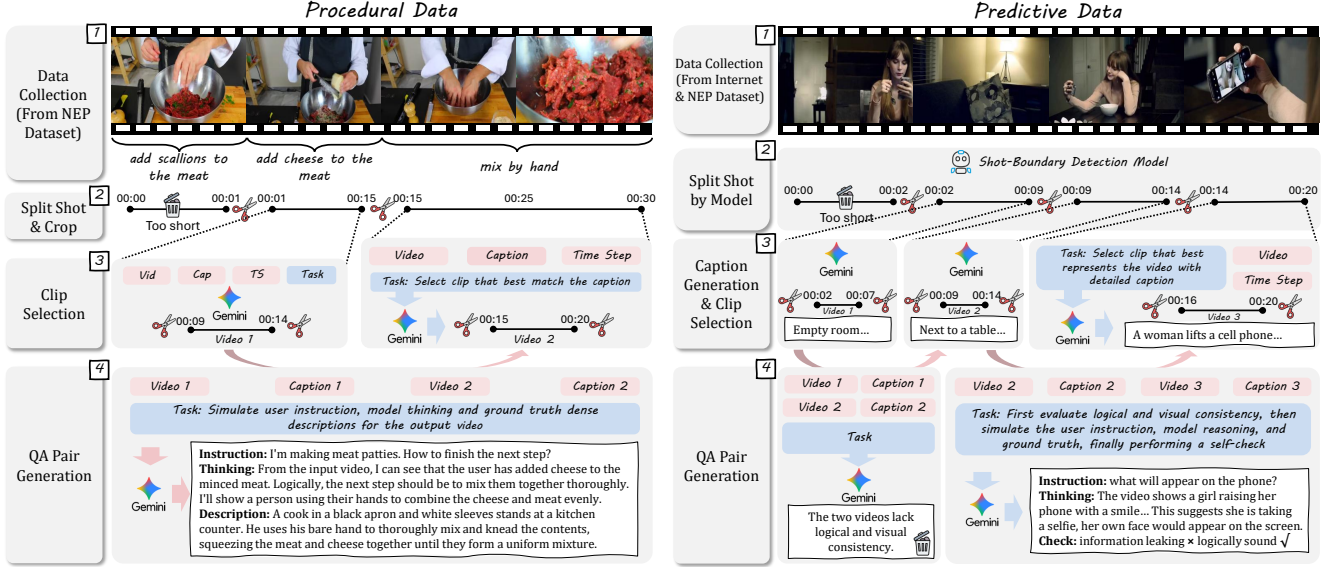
Procedural Data

1 Data Collection (From NEP Dataset)

add scallions to the meat

add cheese to the meat

mix by hand

2 Split Shot & Crop

00:00 Too short 00:01 00:01 00:15 00:15 00:25 00:30

3 Clip Selection

Vid Cap TS Task

Gemini

00:09 00:14 Video 1

Video Caption Time Step

Task: Select clip that best match the caption

Gemini

00:15 00:20 Video 2

4 QA Pair Generation

Video 1 Caption 1 Video 2 Caption 2

Task: Simulate user instruction, model thinking and ground truth dense descriptions for the output video

Gemini

Instruction: I'm making meat patties. How to finish the next step?
Thinking: From the input video, I can see that the user has added cheese to the minced meat. Logically, the next step should be to mix them together thoroughly. I'll show a person using their hands to combine the cheese and meat evenly.
Description: A cook in a black apron and white sleeves stands at a kitchen counter. He uses his bare hand to thoroughly mix and knead the contents, squeezing the meat and cheese together until they form a uniform mixture.

Predictive Data

1 Data Collection (From Internet & NEP Dataset)

2 Split Shot by Model

Shot-Boundary Detection Model

00:00 Too short 00:02 00:02 00:09 00:09 00:14 00:14 00:20

3 Caption Generation & Clip Selection

Gemini

00:02 00:07 Video 1

Empty room...

Gemini

00:09 00:14 Video 2

Next to a table...

Task: Select clip that best represents the video with detailed caption

Video Time Step

00:16 00:20 Video 3

Gemini

A woman lifts a cell phone...

4 QA Pair Generation

Video 1 Caption 1 Video 2 Caption 2

Task

Gemini

The two videos lack logical and visual consistency.

Video 2 Caption 2 Video 3 Caption 3

Task: First evaluate logical and visual consistency, then simulate the user instruction, model reasoning, and ground truth, finally performing a self-check

Gemini

Instruction: what will appear on the phone?
Thinking: The video shows a girl raising her phone with a smile... This suggests she is taking a selfie, her own face would appear on the screen.
Check: information leaking × logically sound √